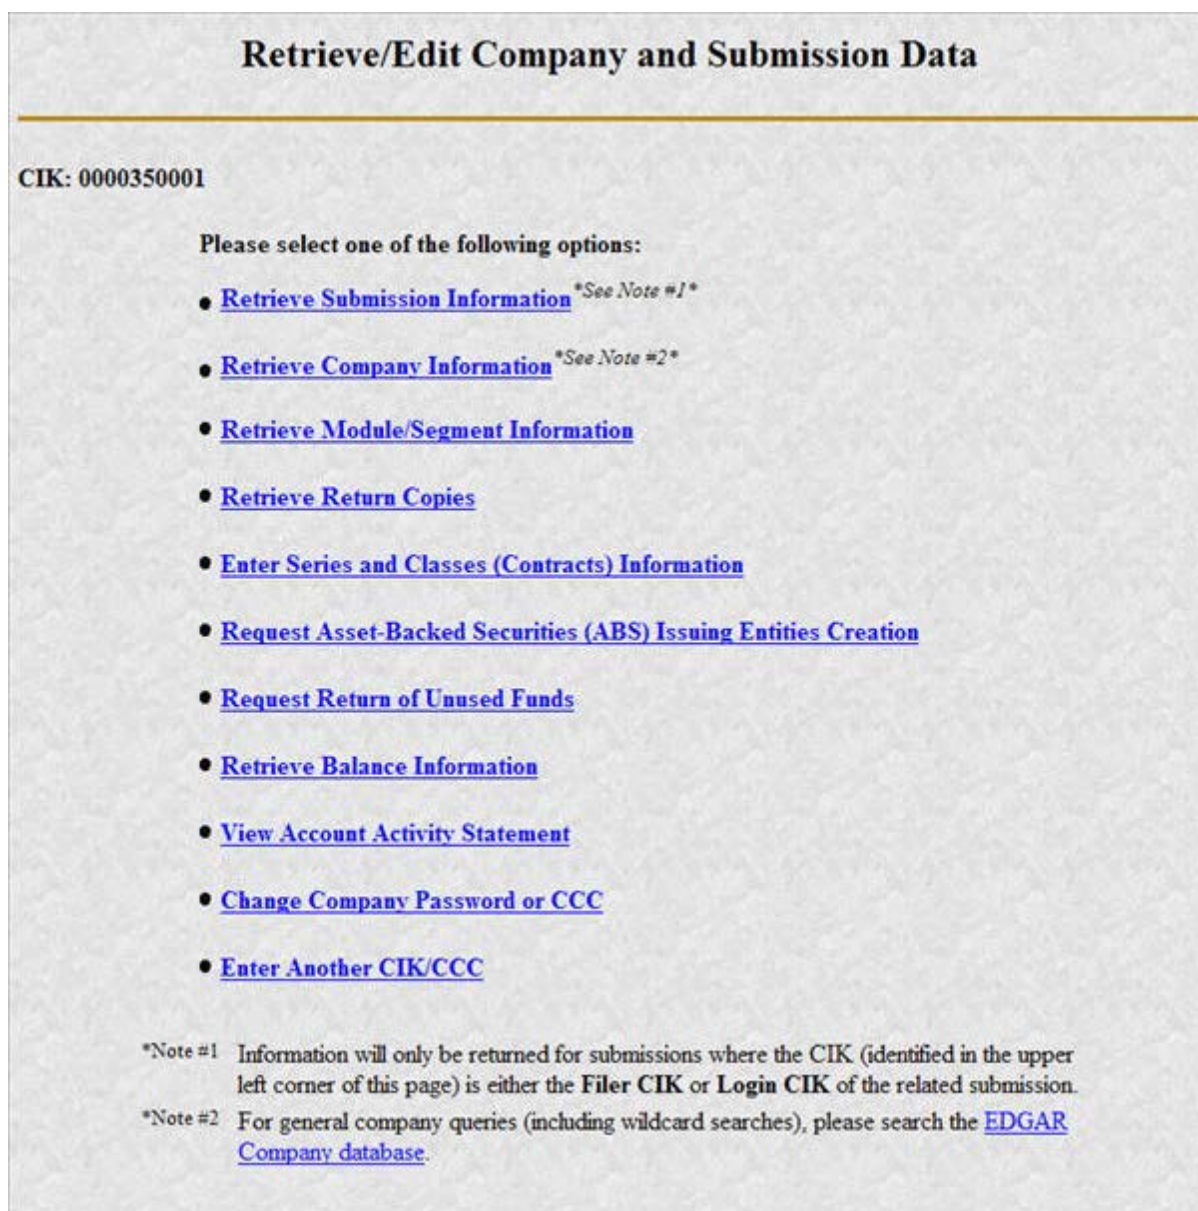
Retrieve/Edit Company and Submission Data

CIK: 0000350001

Please select one of the following options:

- Retrieve Submission Information *See Note #1*
- Retrieve Company Information *See Note #2*
- Retrieve Module/Segment Information
- Retrieve Return Copies
- Enter Series and Classes (Contracts) Information
- Request Asset-Backed Securities (ABS) Issuing Entities Creation
- Request Return of Unused Funds
- Retrieve Balance Information
- View Account Activity Statement
- Change Company Password or CCC
- Enter Another CIK/CCC

*Note #1 Information will only be returned for submissions where the CIK (identified in the upper left corner of this page) is either the **Filer CIK** or **Login CIK** of the related submission.

*Note #2 For general company queries (including wildcard searches), please search the EDGAR Company database.